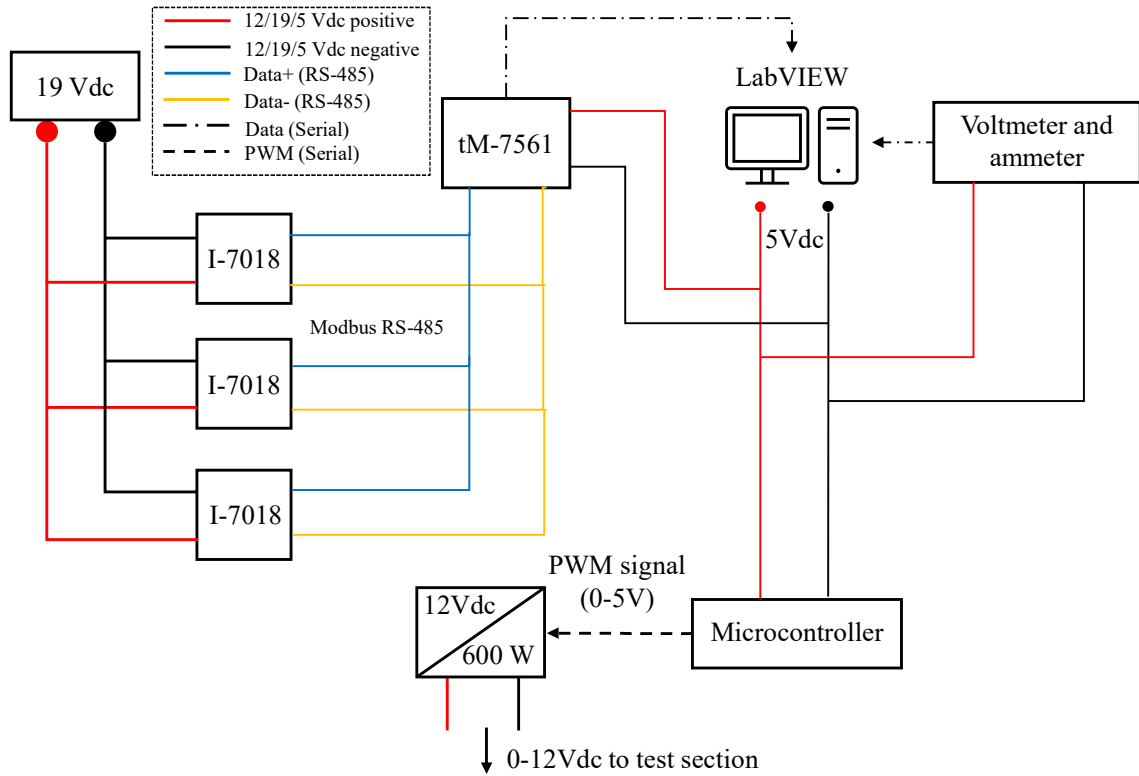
12/19/5 Vdc positive
12/19/5 Vdc negative
Data+ (RS-485)
Data- (RS-485)
Data (Serial)
PWM (Serial)

19 Vdc

tM-7561

LabVIEW

Voltmeter and ammeter

5Vdc

I-7018

Modbus RS-485

I-7018

I-7018

PWM signal (0-5V)

12Vdc

600 W

Microcontroller

0-12Vdc to test section